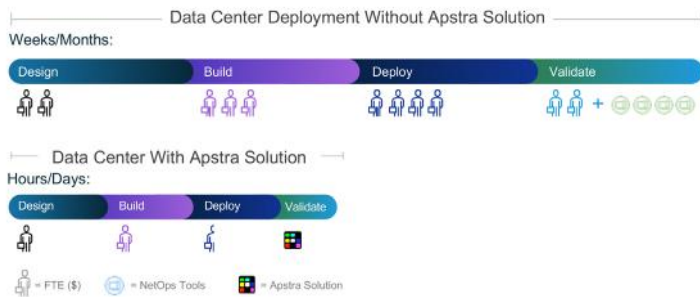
Data Center Deployment Without Apstra Solution

Weeks/Months:

Design

Build

Deploy

Validate

+

Data Center With Apstra Solution

Hours/Days:

Design

Build

Deploy

Validate

= FTE ($)

= NetOps Tools

= Apstra Solution